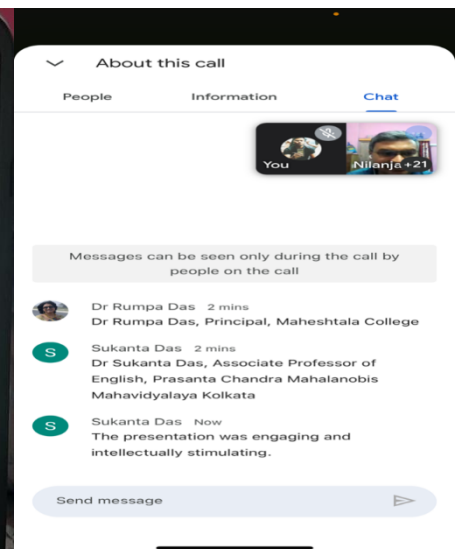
About this call

People Information Chat

You Nilanja +21

Messages can be seen only during the call by people on the call

Dr Rumpa Das 2 mins
Dr Rumpa Das, Principal, Maheshtala College

S Sukanta Das 2 mins
Dr Sukanta Das, Associate Professor of English, Prasanta Chandra Mahalanobis Mahavidyalaya Kolkata

S Sukanta Das Now
The presentation was engaging and intellectually stimulating.

Send message